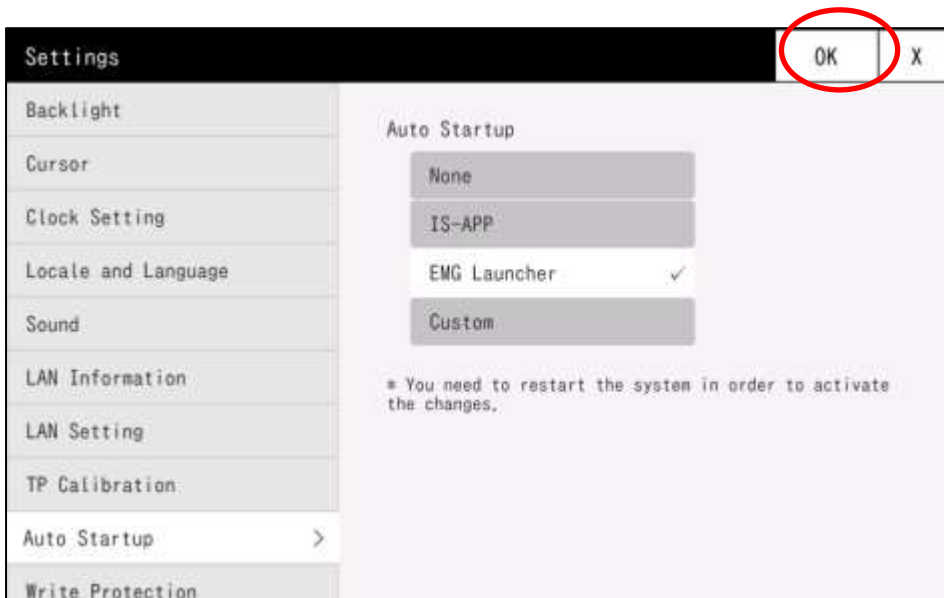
Settings
OK
X

Backlight
Cursor
Clock Setting
Locale and Language
Sound
LAN Information
LAN Setting
TP Calibration
Auto Startup >
Write Protection

Auto Startup
None
IS-APP
EMG Launcher ✓
Custom

* You need to restart the system in order to activate the changes.